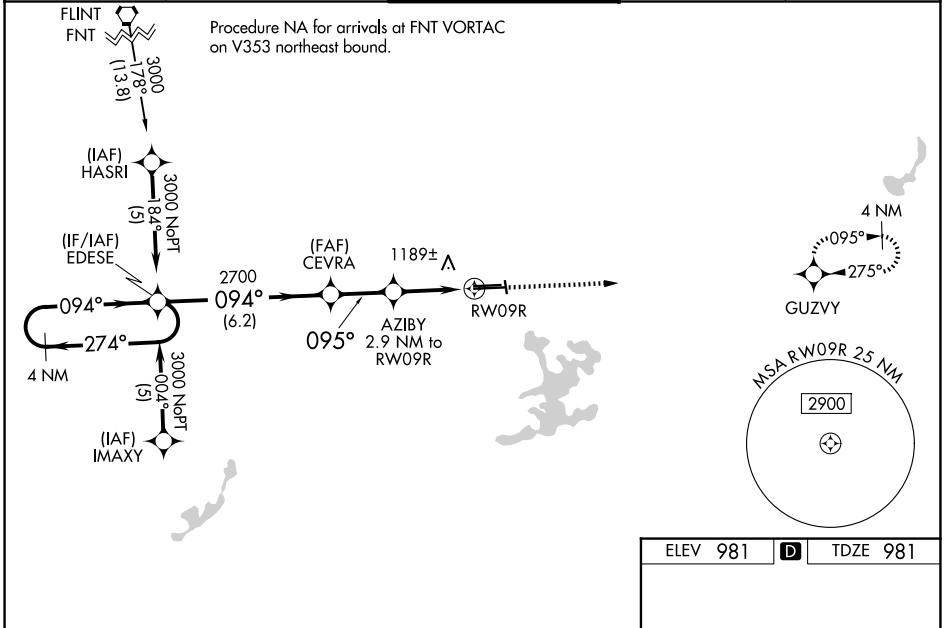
FLINT
FNT

Procedure NA for arrivals at FNT VORTAC on V353 northeast bound.

3000
178°
(13.8)

(IAF)
HASRI

3000 NoPT
184°
(5)

(IF/IAF)
EDESE

094°
274°
4 NM

2700
094°
(6.2)

(FAF)
CEVRA

095°

1189±

AZIBY
2.9 NM to
RW09R

RW09R

3000 NoPT
004°
(5)

(IAF)
IMAXY

4 NM
095°
275°
GUZVY

MSA RW09R 25 NM
2900

ELEV 981
D
TDZE 981